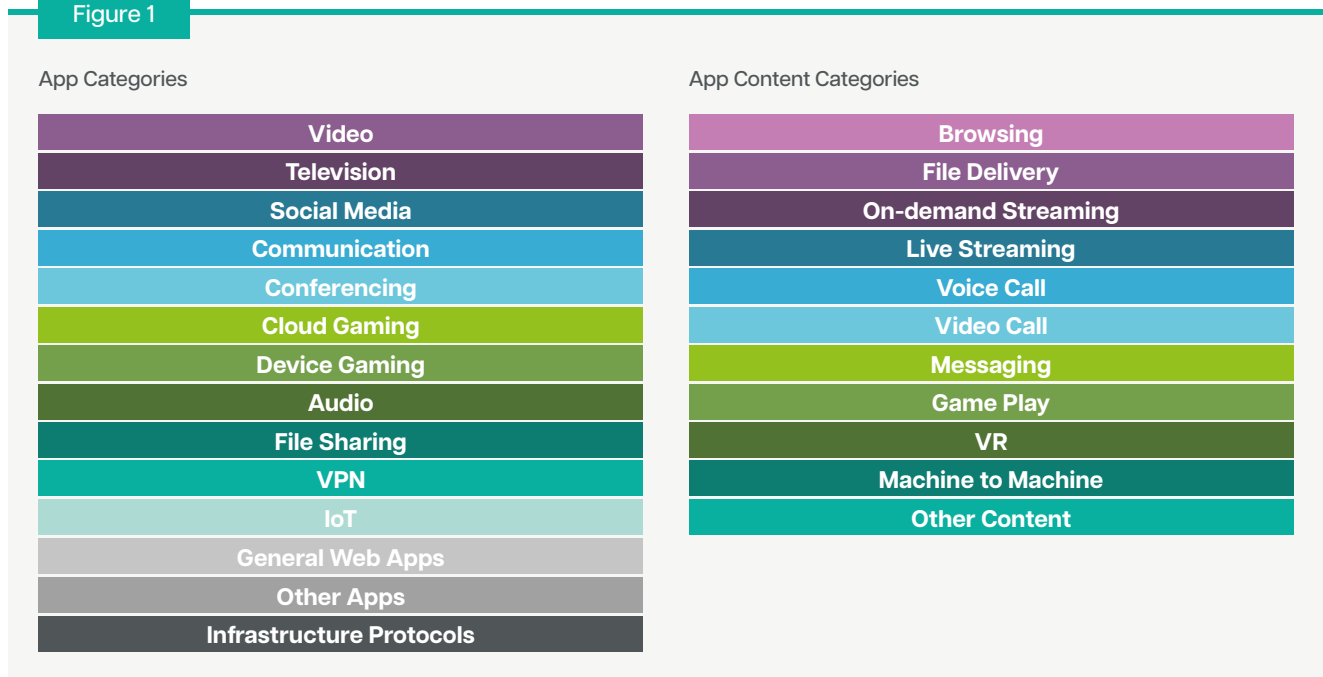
Figure 1

App Categories

Video
Television
Social Media
Communication
Conferencing
Cloud Gaming
Device Gaming
Audio
File Sharing
VPN
IoT
General Web Apps
Other Apps
Infrastructure Protocols

App Content Categories

Browsing
File Delivery
On-demand Streaming
Live Streaming
Voice Call
Video Call
Messaging
Game Play
VR
Machine to Machine
Other Content